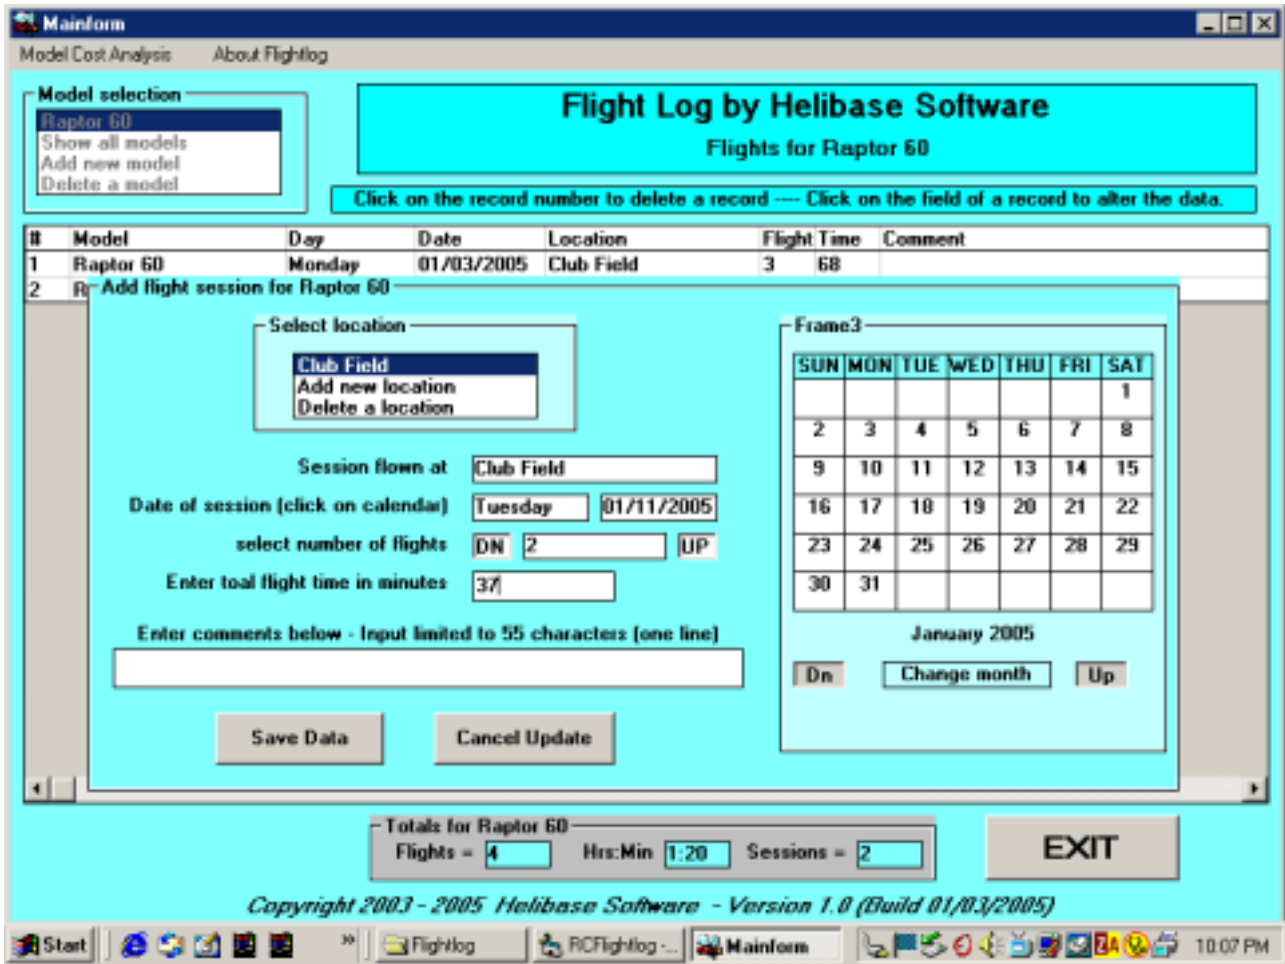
Mainform

Model Cost Analysis About Flightlog

Model selection
Raptor 60
Show all models
Add new model
Delete a model

Flight Log by Helibase Software
Flights for Raptor 60

Click on the record number to delete a record ---- Click on the field of a record to alter the data.

| # | Model | Day | Date | Location | Flight | Time | Comment |
|---|---|---|---|---|---|---|---|
| 1 | Raptor 60 | Monday | 01/03/2005 | Club Field | 3 | 68 | |
| 2 | R | | | | | | |

Add flight session for Raptor 60

Select location
Club Field
Add new location
Delete a location

Session flown at Club Field
Date of session (click on calendar) Tuesday 01/11/2005
select number of flights DN 2 UP
Enter toal flight time in minutes 37

Enter comments below - Input limited to 55 characters (one line)

Save Data
Cancel Update

Frame3

| SUN | MON | TUE | WED | THU | FRI | SAT |
|---|---|---|---|---|---|---|
| | | | | | | 1 |
| 2 | 3 | 4 | 5 | 6 | 7 | 8 |
| 9 | 10 | 11 | 12 | 13 | 14 | 15 |
| 16 | 17 | 18 | 19 | 20 | 21 | 22 |
| 23 | 24 | 25 | 26 | 27 | 28 | 29 |
| 30 | 31 | | | | | |

January 2005
Dn Change month Up

Totals for Raptor 60
Flights = 4 Hrs:Min 1:20 Sessions = 2

EXIT

Copyright 2003 - 2005 Helibase Software - Version 1.0 (Build 01/03/2005)

Start Flightlog RCFlightlog -... Mainform 10:07 PM